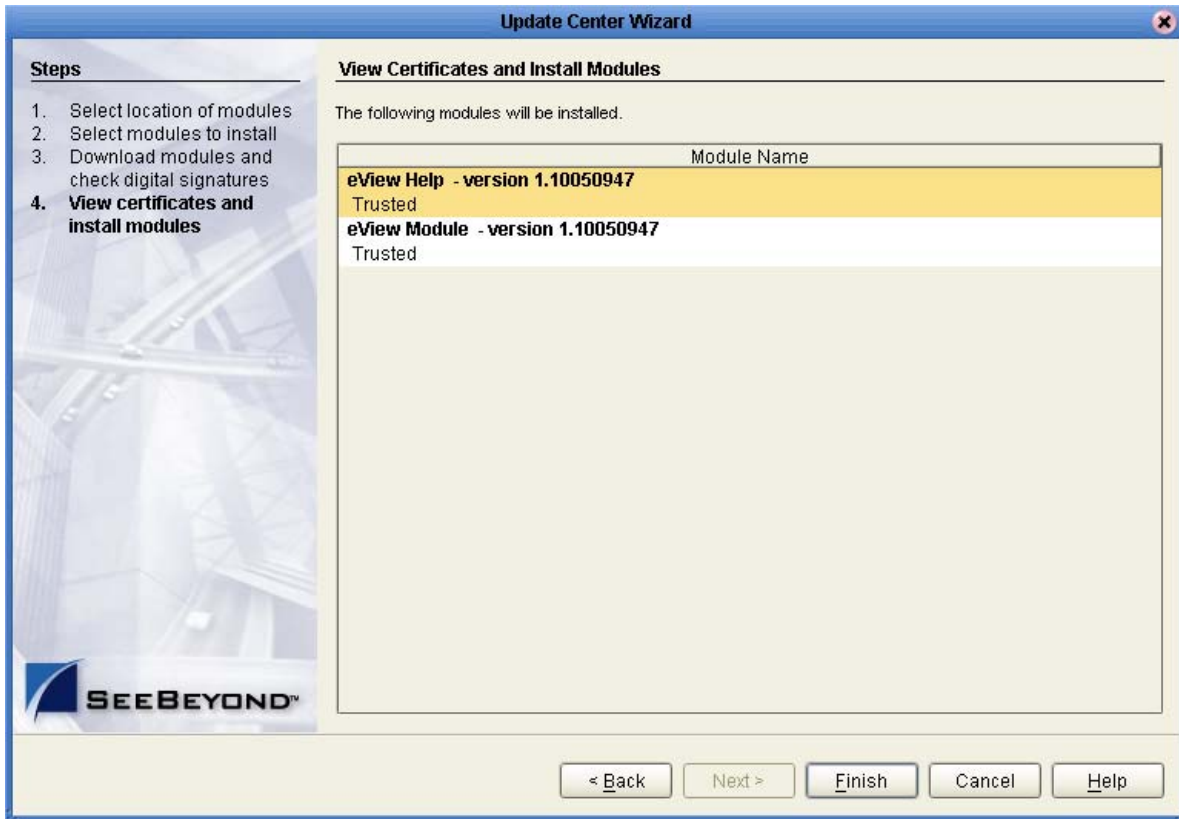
Update Center Wizard

Steps

1. Select location of modules
2. Select modules to install
3. Download modules and check digital signatures
4. View certificates and install modules

SEEBEYOND™

View Certificates and Install Modules

The following modules will be installed.

| Module Name |
|---|
| eView Help - version 1.10050947 Trusted |
| eView Module - version 1.10050947 Trusted |

< Back   Next >   Finish   Cancel   Help